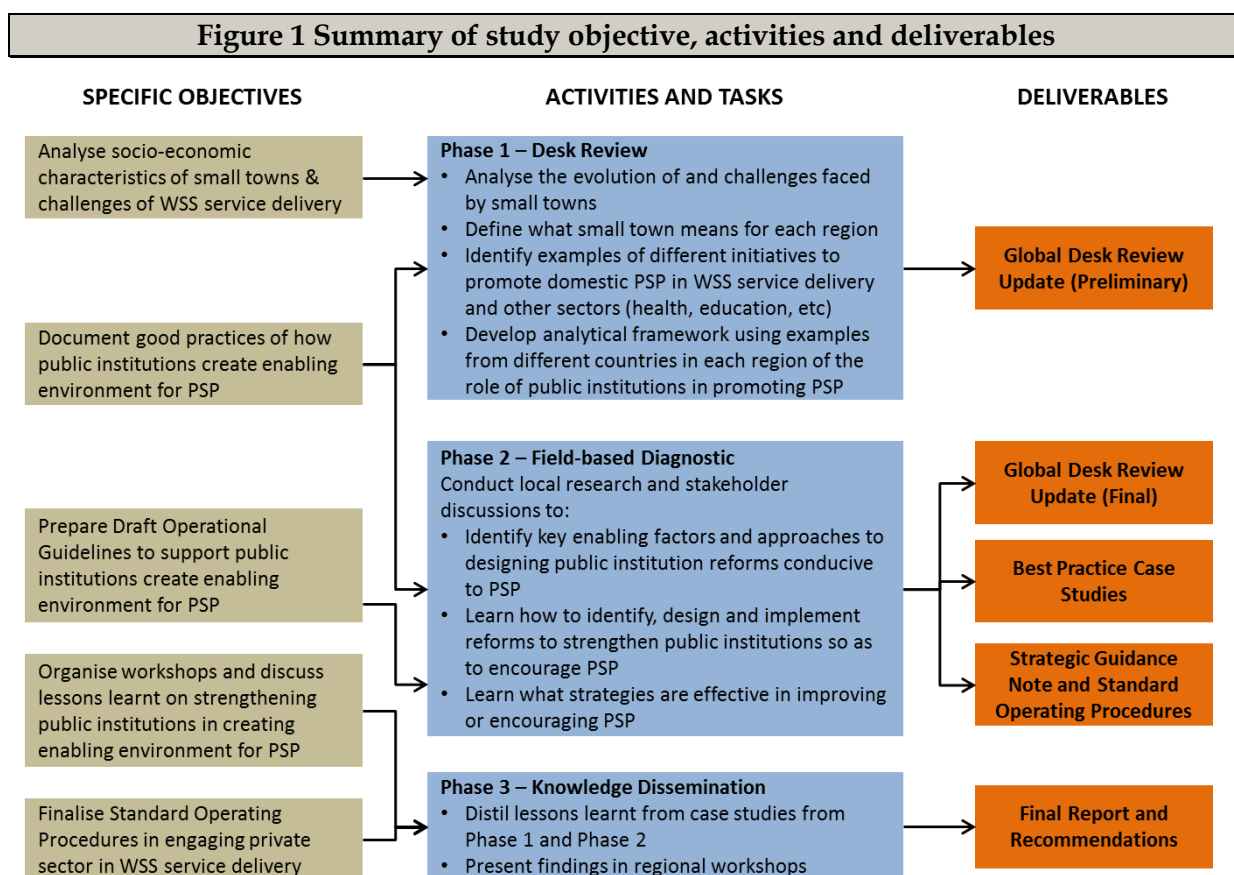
Figure 1 Summary of study objective, activities and deliverables

SPECIFIC OBJECTIVES

ACTIVITIES AND TASKS

DELIVERABLES

Analyse socio-economic characteristics of small towns & challenges of WSS service delivery

Document good practices of how public institutions create enabling environment for PSP

Prepare Draft Operational Guidelines to support public institutions create enabling environment for PSP

Organise workshops and discuss lessons learnt on strengthening public institutions in creating enabling environment for PSP

Finalise Standard Operating Procedures in engaging private sector in WSS service delivery

Phase 1 – Desk Review
• Analyse the evolution of and challenges faced by small towns
• Define what small town means for each region
• Identify examples of different initiatives to promote domestic PSP in WSS service delivery and other sectors (health, education, etc)
• Develop analytical framework using examples from different countries in each region of the role of public institutions in promoting PSP

Phase 2 – Field-based Diagnostic
Conduct local research and stakeholder discussions to:
• Identify key enabling factors and approaches to designing public institution reforms conducive to PSP
• Learn how to identify, design and implement reforms to strengthen public institutions so as to encourage PSP
• Learn what strategies are effective in improving or encouraging PSP

Phase 3 – Knowledge Dissemination
• Distil lessons learnt from case studies from Phase 1 and Phase 2
• Present findings in regional workshops

Global Desk Review Update (Preliminary)

Global Desk Review Update (Final)

Best Practice Case Studies

Strategic Guidance Note and Standard Operating Procedures

Final Report and Recommendations